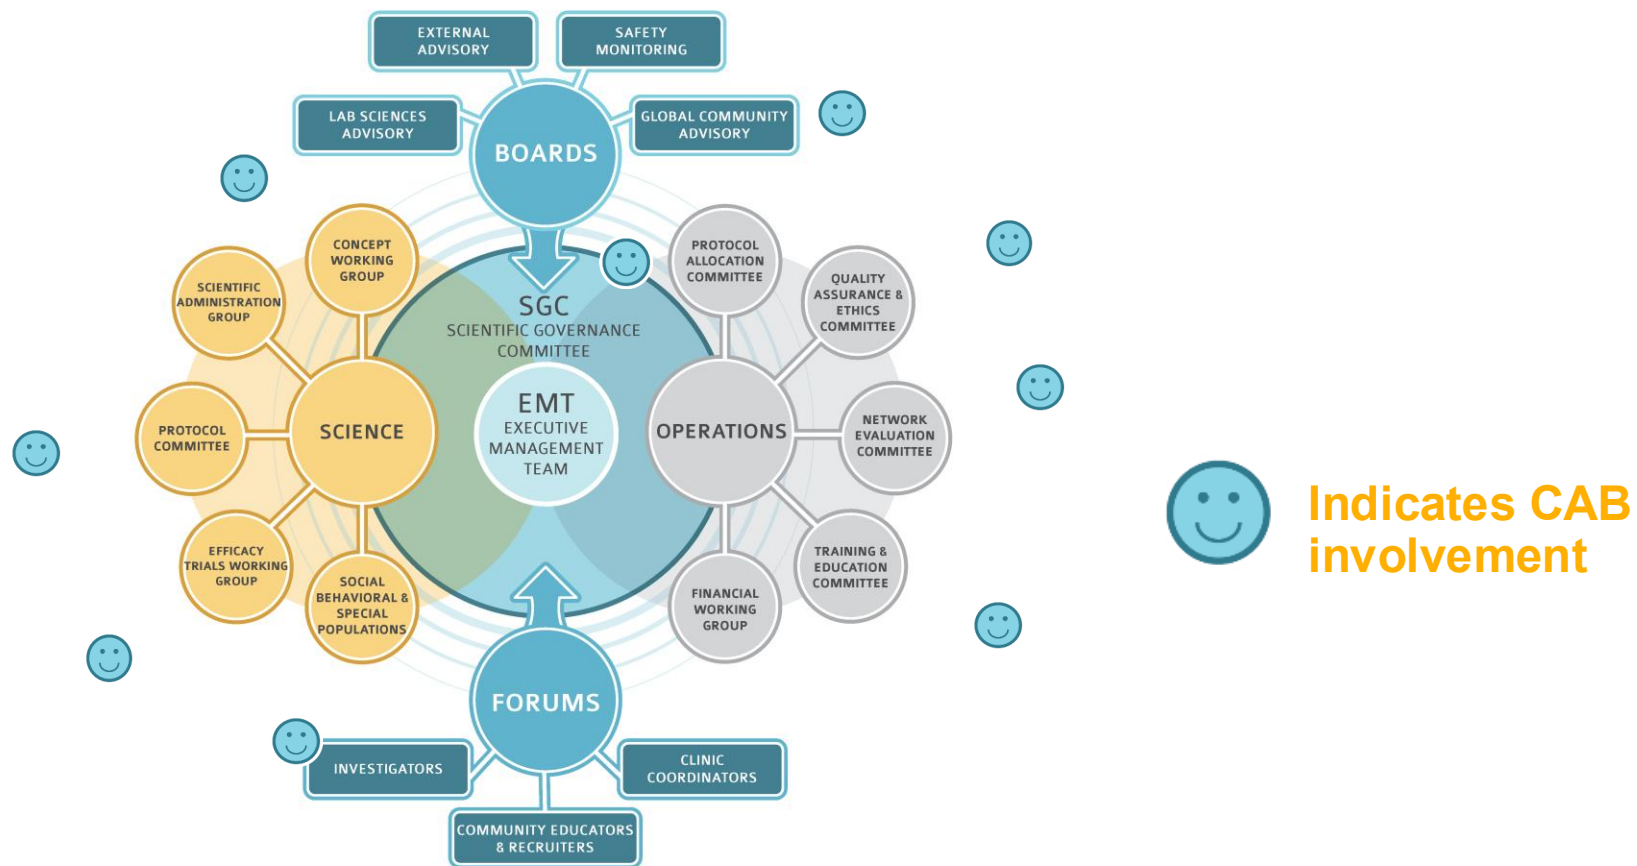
EXTERNAL ADVISORY

SAFETY MONITORING

LAB SCIENCES ADVISORY

BOARDS

GLOBAL COMMUNITY ADVISORY

CONCEPT WORKING GROUP

SCIENTIFIC ADMINISTRATION GROUP

SGC
SCIENTIFIC GOVERNANCE COMMITTEE

PROTOCOL ALLOCATION COMMITTEE

QUALITY ASSURANCE & ETHICS COMMITTEE

PROTOCOL COMMITTEE

SCIENCE

EMT
EXECUTIVE MANAGEMENT TEAM

OPERATIONS

NETWORK EVALUATION COMMITTEE

EFFICACY TRIALS WORKING GROUP

SOCIAL BEHAVIORAL & SPECIAL POPULATIONS

FINANCIAL WORKING GROUP

TRAINING & EDUCATION COMMITTEE

FORUMS

INVESTIGATORS

CLINIC COORDINATORS

COMMUNITY EDUCATORS & RECRUITERS

Indicates CAB involvement